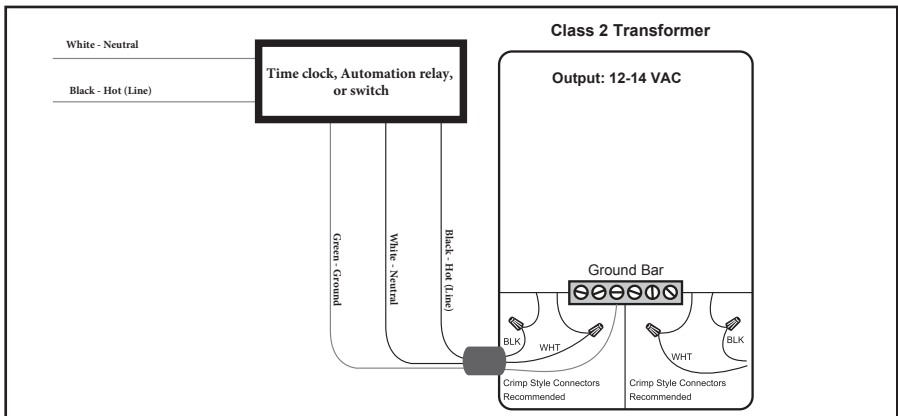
White - Neutral

Black - Hot (Line)

Time clock, Automation relay, or switch

Class 2 Transformer

Output: 12-14 VAC

Green - Ground

White - Neutral

Black - Hot (Line)

Ground Bar

BLK

WHT

WHT

BLK

Crimp Style Connectors Recommended

Crimp Style Connectors Recommended